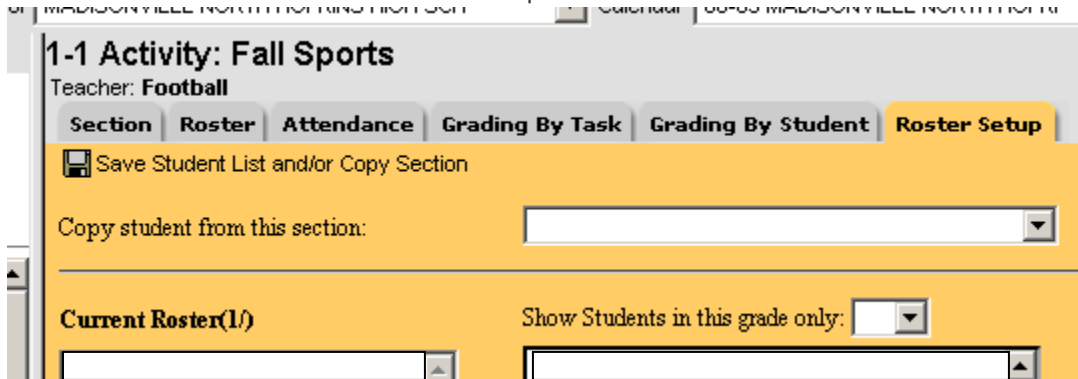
1-1 Activity: Fall Sports
Teacher: Football

Section | Roster | Attendance | Grading By Task | Grading By Student | Roster Setup

Save Student List and/or Copy Section

Copy student from this section:

Current Roster(1/)

Show Students in this grade only: